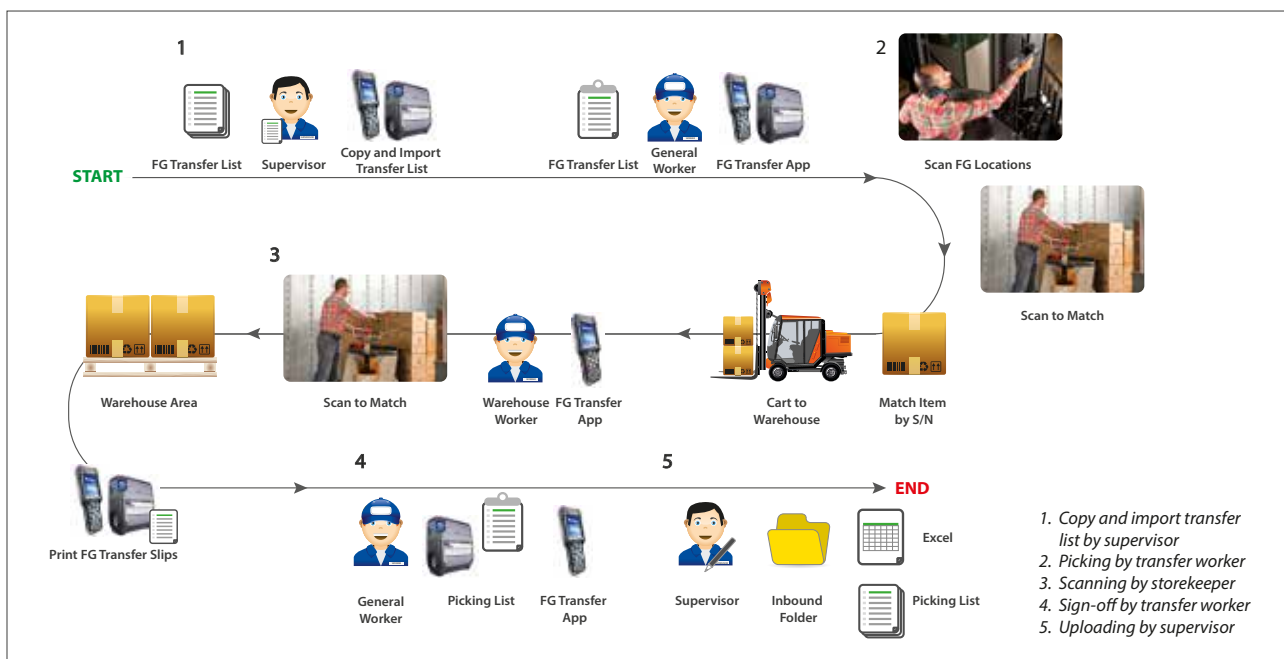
1

FG Transfer List

Supervisor

Copy and Import Transfer List

FG Transfer List

General Worker

FG Transfer App

2

Scan FG Locations

START

Scan to Match

3

Warehouse Area

Scan to Match

Warehouse Worker

FG Transfer App

Cart to Warehouse

Match Item by S/N

Print FG Transfer Slips

4

5

END

General Worker

Picking List

FG Transfer App

Supervisor

Inbound Folder

Excel

Picking List

1. Copy and import transfer list by supervisor
2. Picking by transfer worker
3. Scanning by storekeeper
4. Sign-off by transfer worker
5. Uploading by supervisor